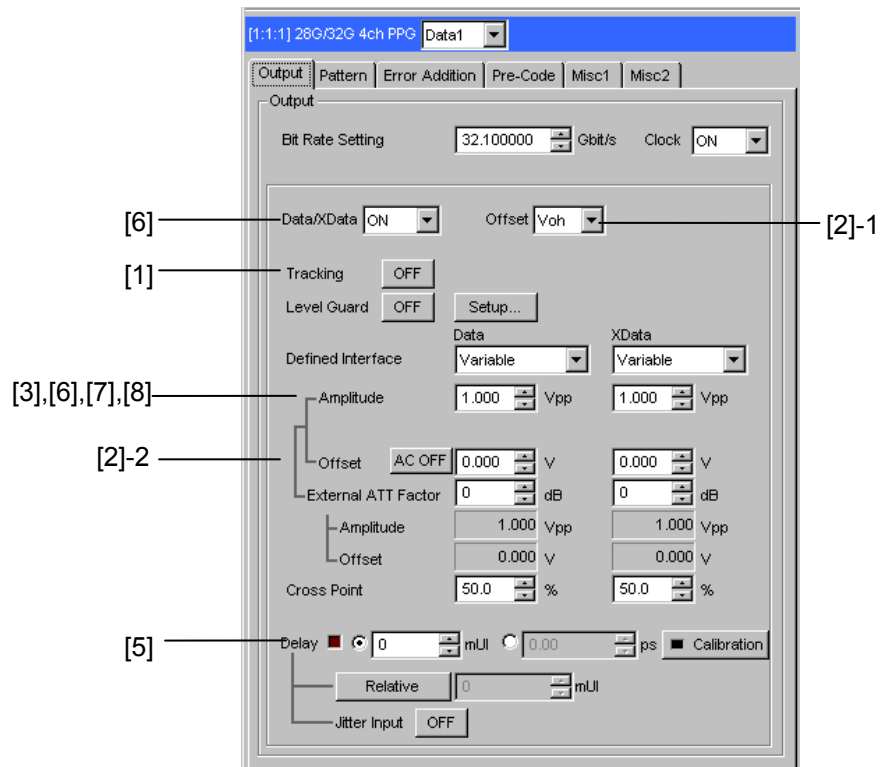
[1:1:1] 28G/32G 4ch PPG Data1

Output | Pattern | Error Addition | Pre-Code | Misc1 | Misc2

Output

Bit Rate Setting 32.100000 Gbit/s Clock ON

[6] Data/XData ON Offset Voh [2]-1

[1] Tracking OFF

Level Guard OFF Setup...

Data XData

Defined Interface Variable Variable

[3],[6],[7],[8] Amplitude 1.000 Vpp 1.000 Vpp

[2]-2 Offset AC OFF 0.000 V 0.000 V

External ATT Factor 0 dB 0 dB

Amplitude 1.000 Vpp 1.000 Vpp

Offset 0.000 V 0.000 V

Cross Point 50.0 % 50.0 %

[5] Delay 0 mUI 0.00 ps Calibration

Relative 0 mUI

Jitter Input OFF